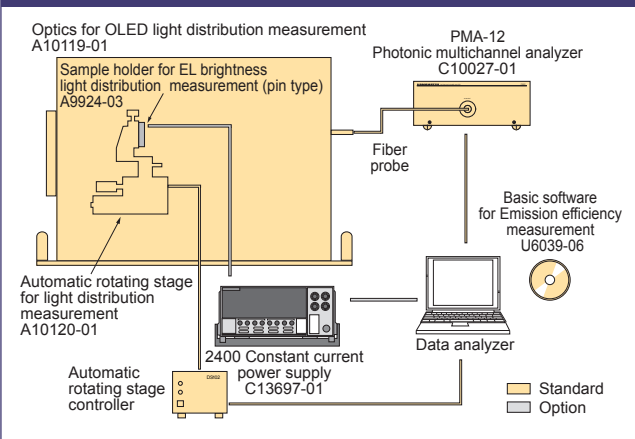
Optics for OLED light distribution measurement
A10119-01

Sample holder for EL brightness light distribution measurement (pin type)
A9924-03

PMA-12
Photonic multichannel analyzer
C10027-01

Fiber probe

Basic software for Emission efficiency measurement
U6039-06

Automatic rotating stage for light distribution measurement
A10120-01

2400 Constant current power supply
C13697-01

Data analyzer

Automatic rotating stage controller

Standard
Option